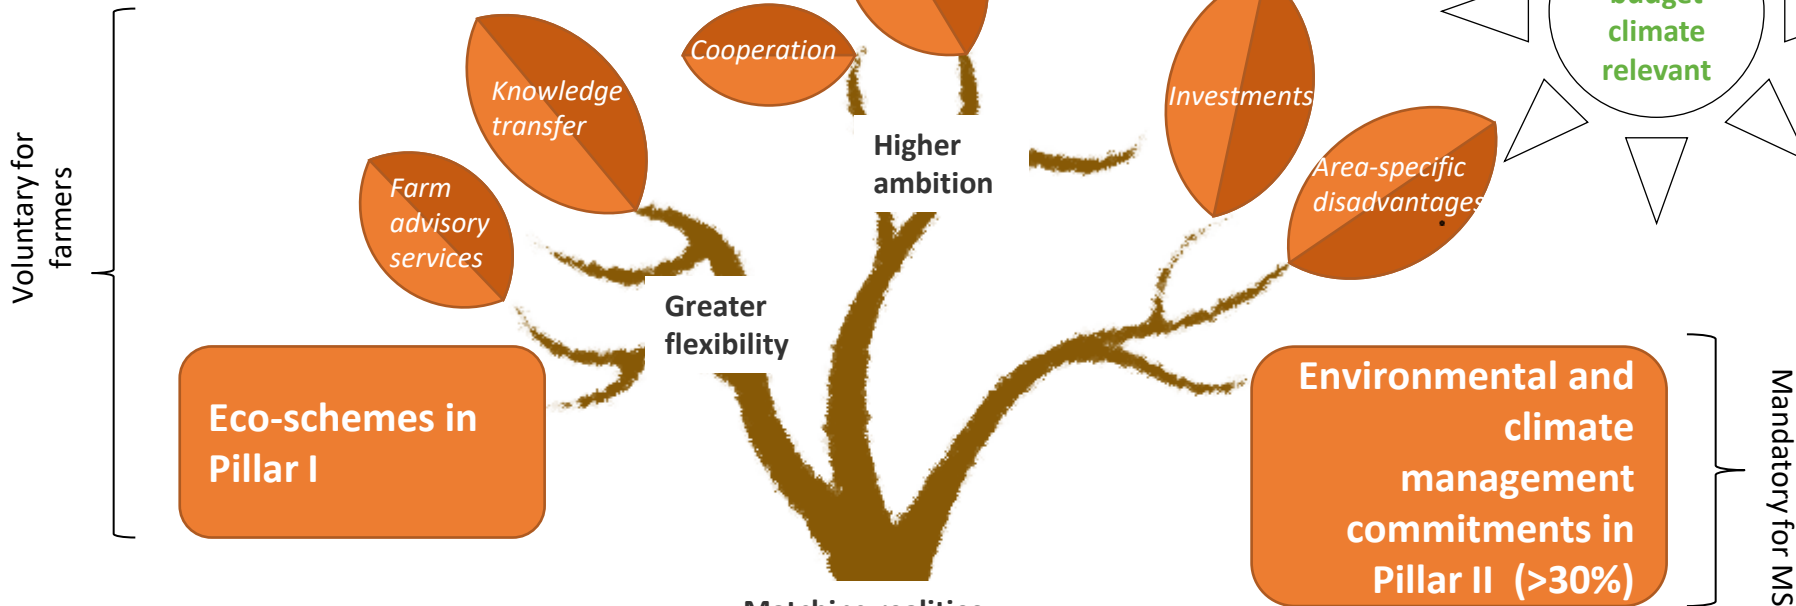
Voluntary for farmers

Cooperation

Knowledge transfer

Farm advisory services

Higher ambition

Greater flexibility

Investments

Area-specific disadvantages

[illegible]
climate
relevant

Eco-schemes in Pillar I

Environmental and climate management commitments in Pillar II (>30%)

Mandatory for MS

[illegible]